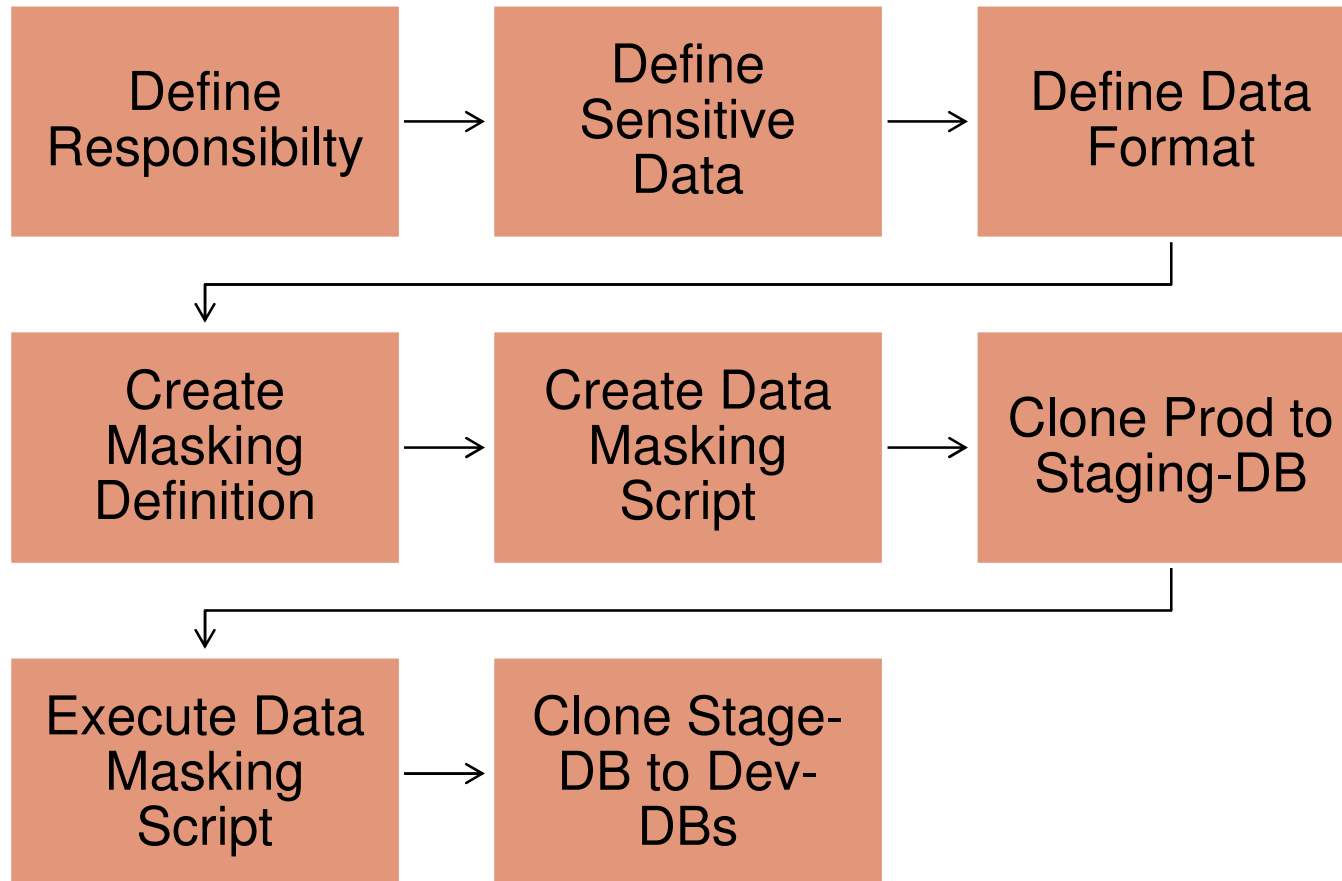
Define Responsibilty

Define Sensitive Data

Define Data Format

Create Masking Definition

Create Data Masking Script

Clone Prod to Staging-DB

Execute Data Masking Script

Clone Stage-DB to Dev-DBs